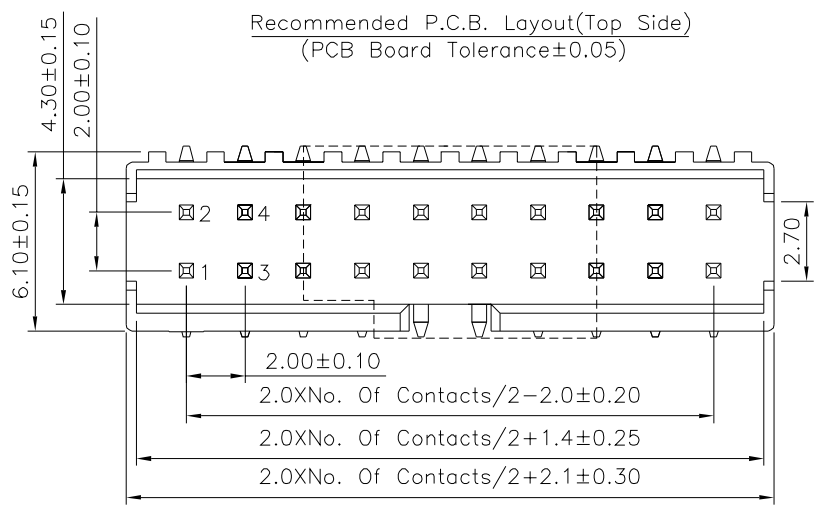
Recommended P.C.B. Layout(Top Side)
(PCB Board Tolerance±0.05)

4.30±0.15
2.00±0.10
6.10±0.15
2
4
1
3
2.70

2.00±0.10
2.0XNo. Of Contacts/2−2.0±0.20
2.0XNo. Of Contacts/2+1.4±0.25
2.0XNo. Of Contacts/2+2.1±0.30